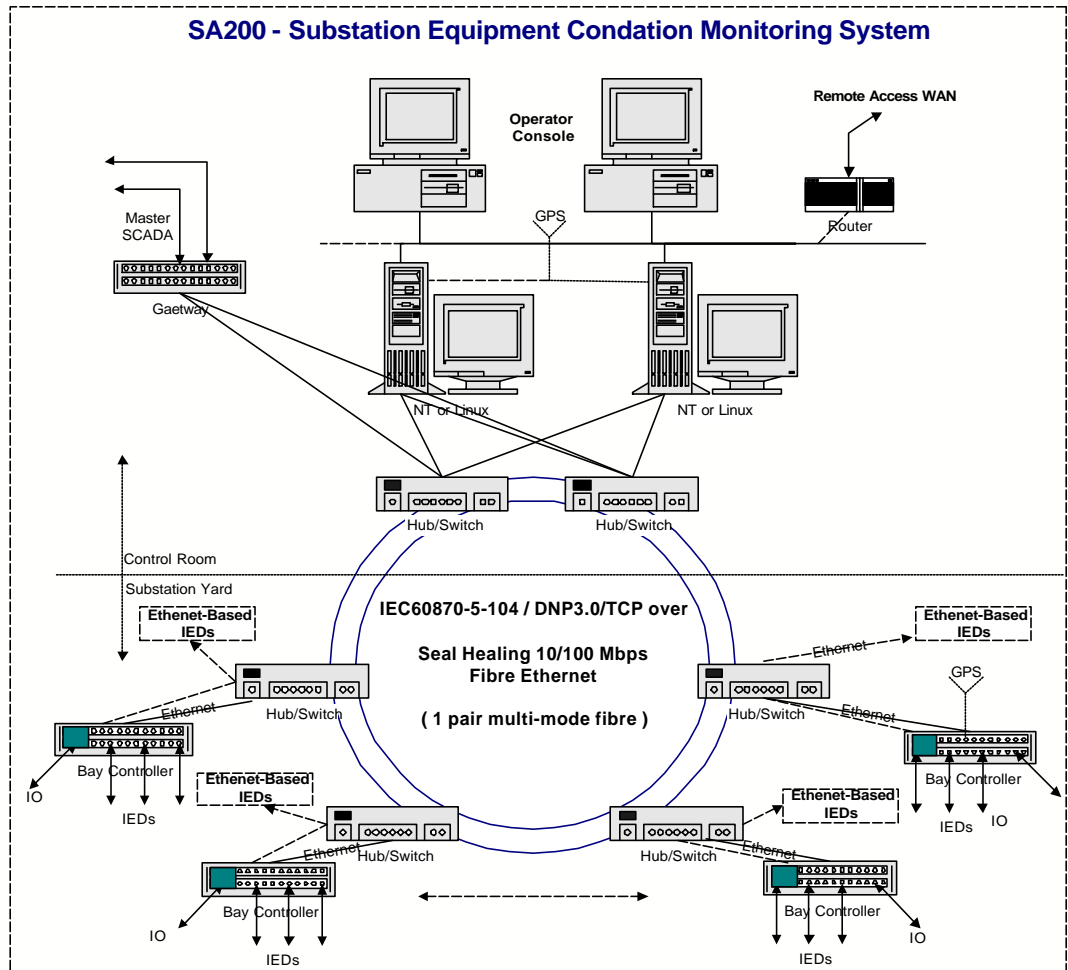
SA200 - Substation Equipment Condation Monitoring System

Operator Console

Remote Access WAN

Master SCADA

GPS

Router

Gaetway

NT or Linux

NT or Linux

Hub/Switch

Hub/Switch

Control Room

Substation Yard

Ethenet-Based IEDs

IEC60870-5-104 / DNP3.0/TCP over

Ethenet-Based IEDs

Seal Healing 10/100 Mbps Fibre Ethernet

( 1 pair multi-mode fibre )

Ethernet

Ethernet

GPS

Hub/Switch

Hub/Switch

Ethernet

Ethernet

Bay Controller

Bay Controller

IO

IEDs

IEDs

IO

Ethenet-Based IEDs

Ethenet-Based IEDs

Hub/Switch

Hub/Switch

Ethernet

Ethernet

Bay Controller

Bay Controller

IO

IO

IEDs

IEDs